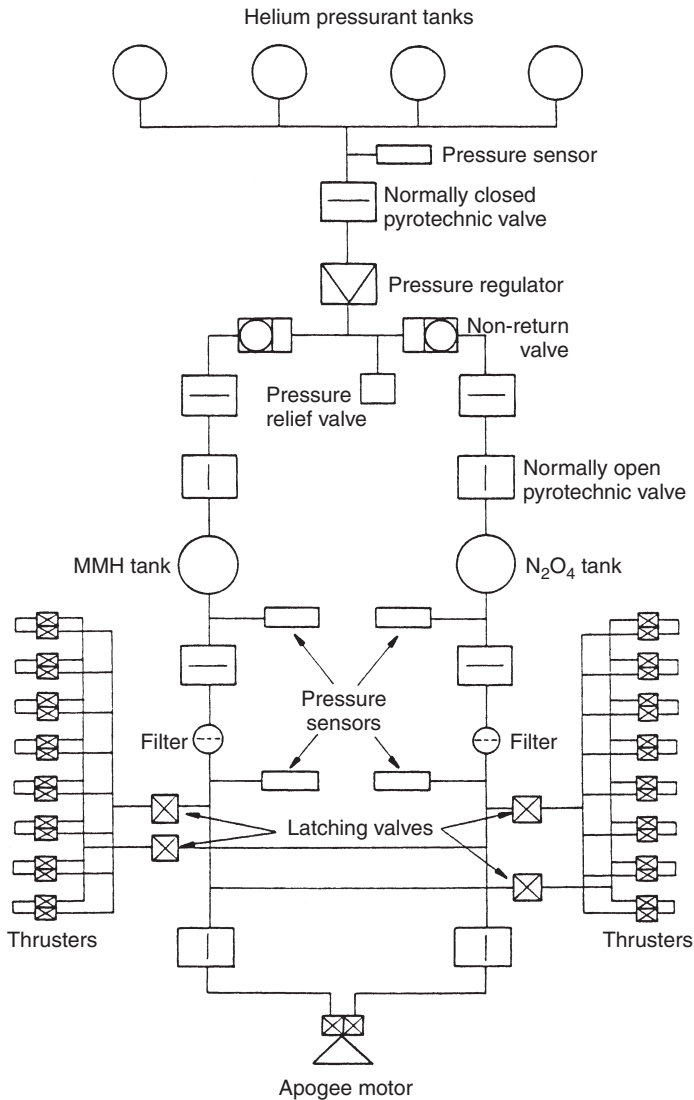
Helium pressurant tanks

Pressure sensor

Normally closed pyrotechnic valve

Pressure regulator

Non-return valve

Pressure relief valve

Normally open pyrotechnic valve

MMH tank

$N_2O_4$ tank

Pressure sensors

Filter

Filter

Latching valves

Thrusters

Thrusters

Apogee motor